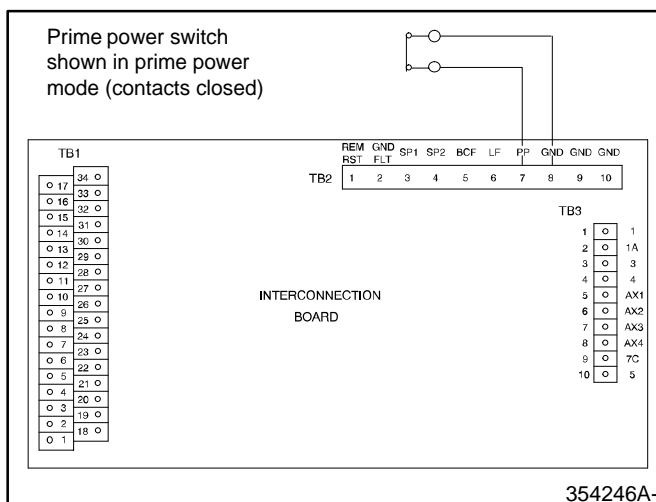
Prime power switch shown in prime power mode (contacts closed)

TB1

| | |
|---|---|
| 17 | 34 |
| 16 | 33 |
| 15 | 32 |
| 14 | 31 |
| 13 | 30 |
| 12 | 29 |
| 11 | 28 |
| 10 | 27 |
| 9 | 26 |
| 8 | 25 |
| 7 | 24 |
| 6 | 23 |
| 5 | 22 |
| 4 | 21 |
| 3 | 20 |
| 2 | 19 |
| 1 | 18 |

REM RST GND FLT SP1 SP2 BCF LF PP GND GND GND

TB2 1 2 3 4 5 6 7 8 9 10

TB3

| | |
|---|---|
| 1 | 1 |
| 2 | 1A |
| 3 | 3 |
| 4 | 4 |
| 5 | AX1 |
| 6 | AX2 |
| 7 | AX3 |
| 8 | AX4 |
| 9 | 7C |
| 10 | 5 |

INTERCONNECTION BOARD

354246A-